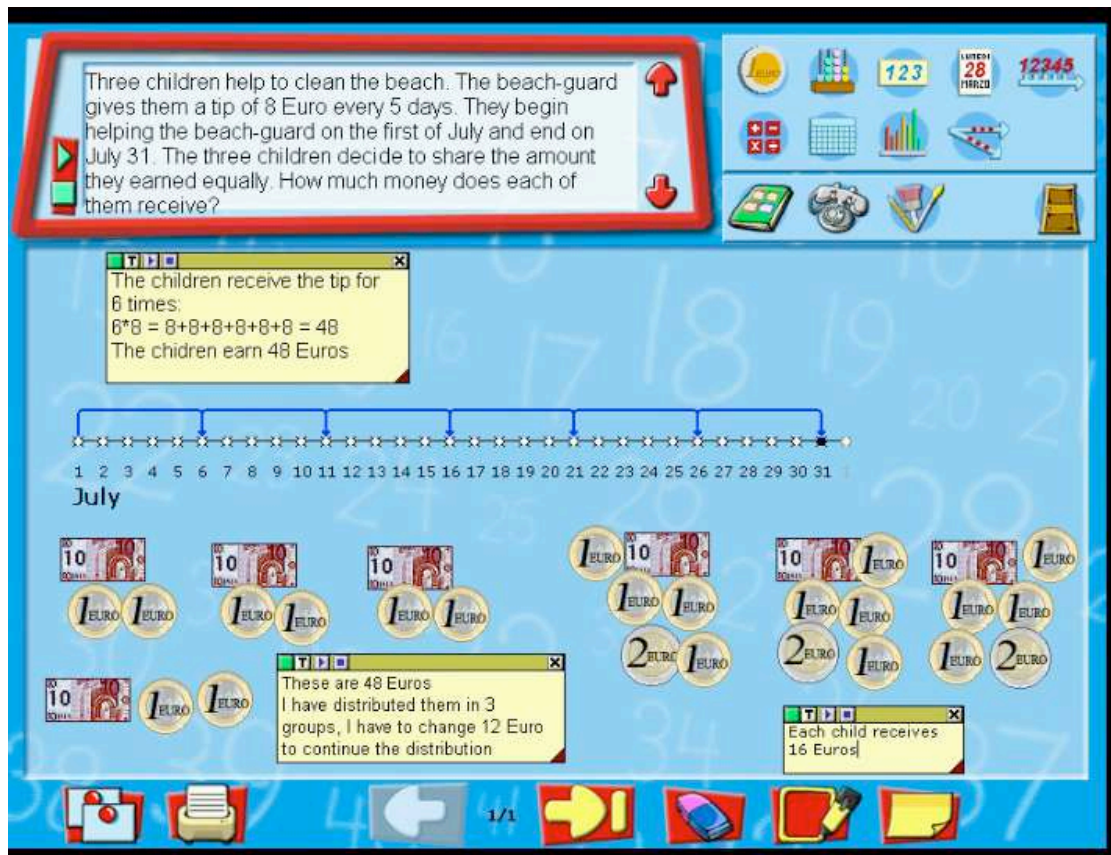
Three children help to clean the beach. The beach-guard gives them a tip of 8 Euro every 5 days. They begin helping the beach-guard on the first of July and end on July 31. The three children decide to share the amount they earned equally. How much money does each of them receive?

123

LUNEDI
28
MARZO

12345

T

The children receive the tip for 6 times:
6*8 = 8+8+8+8+8+8 = 48
The chidren earn 48 Euros

1 2 3 4 5 6 7 8 9 10 11 12 13 14 15 16 17 18 19 20 21 22 23 24 25 26 27 28 29 30 31
July

10 1 EURO 1 EURO
10 1 EURO 1 EURO
10 1 EURO 1 EURO
1 EURO 10 1 EURO 1 EURO 2 EURO 1 EURO
10 1 EURO 1 EURO 1 EURO 2 EURO 1 EURO
10 1 EURO 1 EURO 1 EURO 1 EURO 2 EURO
10 1 EURO 1 EURO

T

These are 48 Euros
I have distributed them in 3 groups, I have to change 12 Euro to continue the distribution

T

Each child receives 16 Euros

1/1